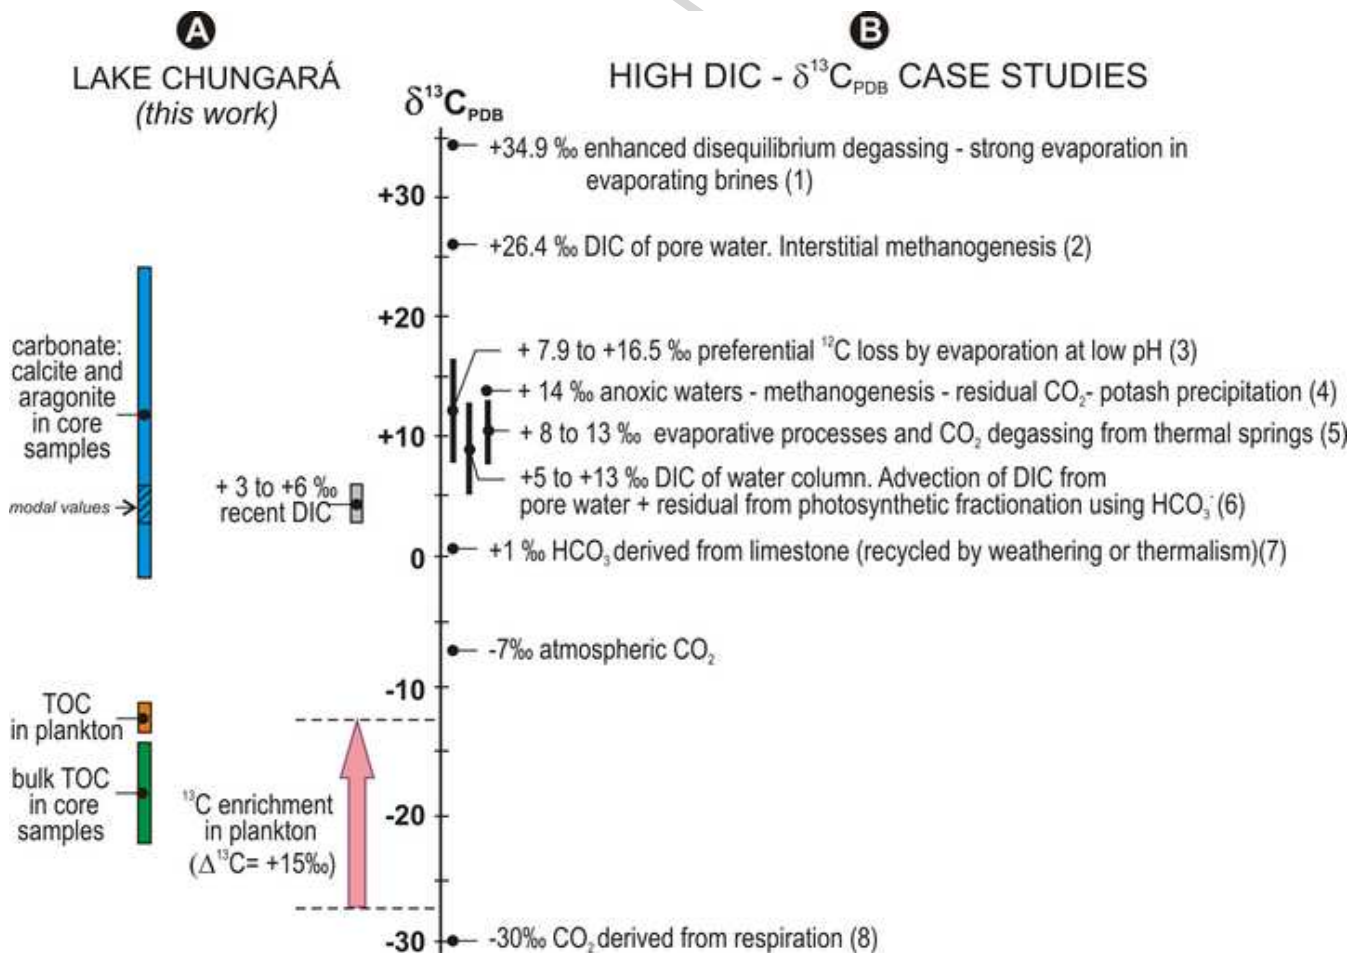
A

LAKE CHUNGARÁ
(this work)

B

HIGH DIC - $\delta^{13}C_{PDB}$ CASE STUDIES

$\delta^{13}C_{PDB}$

+30
+20
+10
0
-10
-20
-30

+34.9 ‰ enhanced disequilibrium degassing - strong evaporation in evaporating brines (1)

+26.4 ‰ DIC of pore water. Interstitial methanogenesis (2)

+ 7.9 to +16.5 ‰ preferential $^{12}C$ loss by evaporation at low pH (3)

+ 14 ‰ anoxic waters - methanogenesis - residual $CO_2$- potash precipitation (4)

+ 8 to 13 ‰ evaporative processes and $CO_2$ degassing from thermal springs (5)

+5 to +13 ‰ DIC of water column. Advection of DIC from pore water + residual from photosynthetic fractionation using $HCO_3^-$ (6)

+1 ‰ $HCO_3$ derived from limestone (recycled by weathering or thermalism)(7)

-7‰ atmospheric $CO_2$

-30‰ $CO_2$ derived from respiration (8)

carbonate: calcite and aragonite in core samples

modal values

+ 3 to +6 ‰ recent DIC

TOC in plankton

bulk TOC in core samples

$^{13}C$ enrichment in plankton ($\Delta^{13}C$= +15‰)